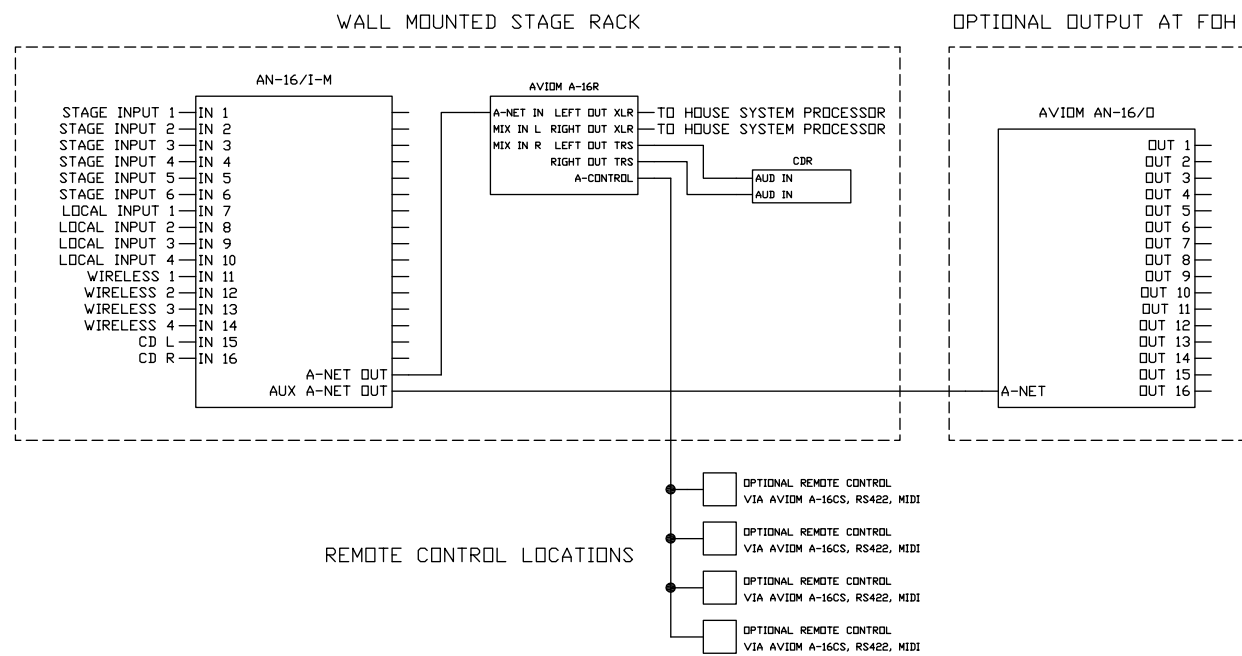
WALL MOUNTED STAGE RACK

OPTIONAL OUTPUT AT FOH

AN-16/I-M

STAGE INPUT 1 — IN 1
STAGE INPUT 2 — IN 2
STAGE INPUT 3 — IN 3
STAGE INPUT 4 — IN 4
STAGE INPUT 5 — IN 5
STAGE INPUT 6 — IN 6
LOCAL INPUT 1 — IN 7
LOCAL INPUT 2 — IN 8
LOCAL INPUT 3 — IN 9
LOCAL INPUT 4 — IN 10
WIRELESS 1 — IN 11
WIRELESS 2 — IN 12
WIRELESS 3 — IN 13
WIRELESS 4 — IN 14
CD L — IN 15
CD R — IN 16

A-NET OUT
AUX A-NET OUT

AVIOM A-16R

A-NET IN LEFT OUT XLR — TO HOUSE SYSTEM PROCESSOR
MIX IN L RIGHT OUT XLR — TO HOUSE SYSTEM PROCESSOR
MIX IN R LEFT OUT TRS
RIGHT OUT TRS
A-CONTROL

CDR
AUD IN
AUD IN

AVIOM AN-16/O

OUT 1
OUT 2
OUT 3
OUT 4
OUT 5
OUT 6
OUT 7
OUT 8
OUT 9
OUT 10
OUT 11
OUT 12
OUT 13
OUT 14
OUT 15
A-NET OUT 16

REMOTE CONTROL LOCATIONS

OPTIONAL REMOTE CONTROL
VIA AVIOM A-16CS, RS422, MIDI

OPTIONAL REMOTE CONTROL
VIA AVIOM A-16CS, RS422, MIDI

OPTIONAL REMOTE CONTROL
VIA AVIOM A-16CS, RS422, MIDI

OPTIONAL REMOTE CONTROL
VIA AVIOM A-16CS, RS422, MIDI